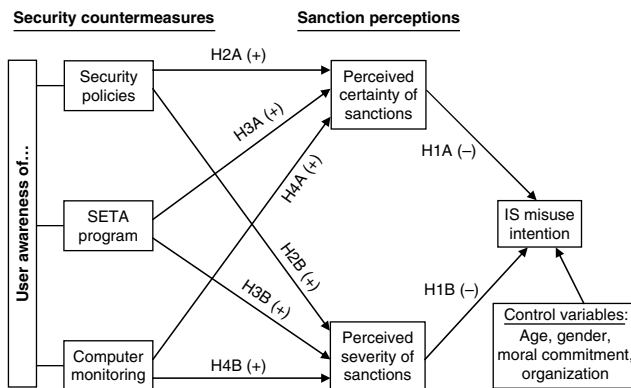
Security countermeasures

Sanction perceptions

User awareness of...

Security policies

SETA program

Computer monitoring

H2A (+)

H3A (+)

H4A (+)

H2B (+)

H3B (+)

H4B (+)

Perceived certainty of sanctions

Perceived severity of sanctions

H1A (–)

H1B (–)

IS misuse intention

Control variables: Age, gender, moral commitment, organization